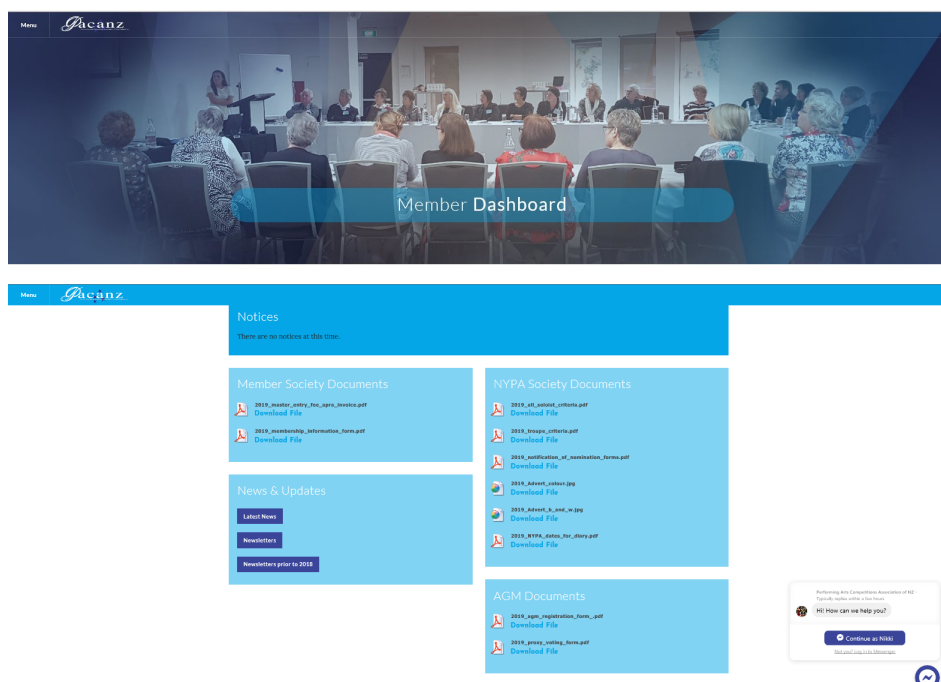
Menu Pacanz

Member Dashboard

Menu Pacanz

Notices

There are no notices at this time.

Member Society Documents

2019_master_entry_fee_apra_invoice.pdf
Download File

2019_membership_information_form.pdf
Download File

News & Updates

Latest News

Newsletters

Newsletters prior to 2018

NYPA Society Documents

2019_all_soloist_criteria.pdf
Download File

2019_troupe_criteria.pdf
Download File

2019_notification_of_nomination_forms.pdf
Download File

2019_Advert_colour.jpg
Download File

2019_Advert_b_and_w.jpg
Download File

2019_NYPA_dates_for_diary.pdf
Download File

AGM Documents

2019_agm_registration_form_.pdf
Download File

2019_proxy_voting_form.pdf
Download File

Performing Arts Competitions Association of NZ
Typically replies within a few hours

Hi! How can we help you?

Continue as Nikki

Not you? Log in to Messenger